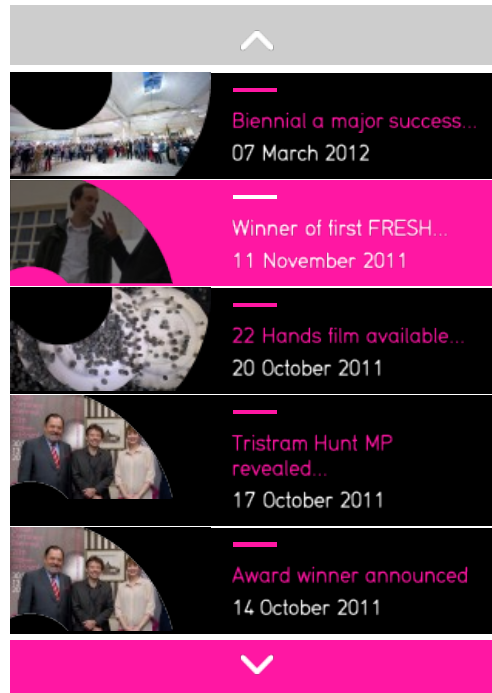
Biennial a major success...
07 March 2012

Winner of first FRESH...
11 November 2011

22 Hands film available...
20 October 2011

Tristram Hunt MP revealed...
17 October 2011

Award winner announced
14 October 2011